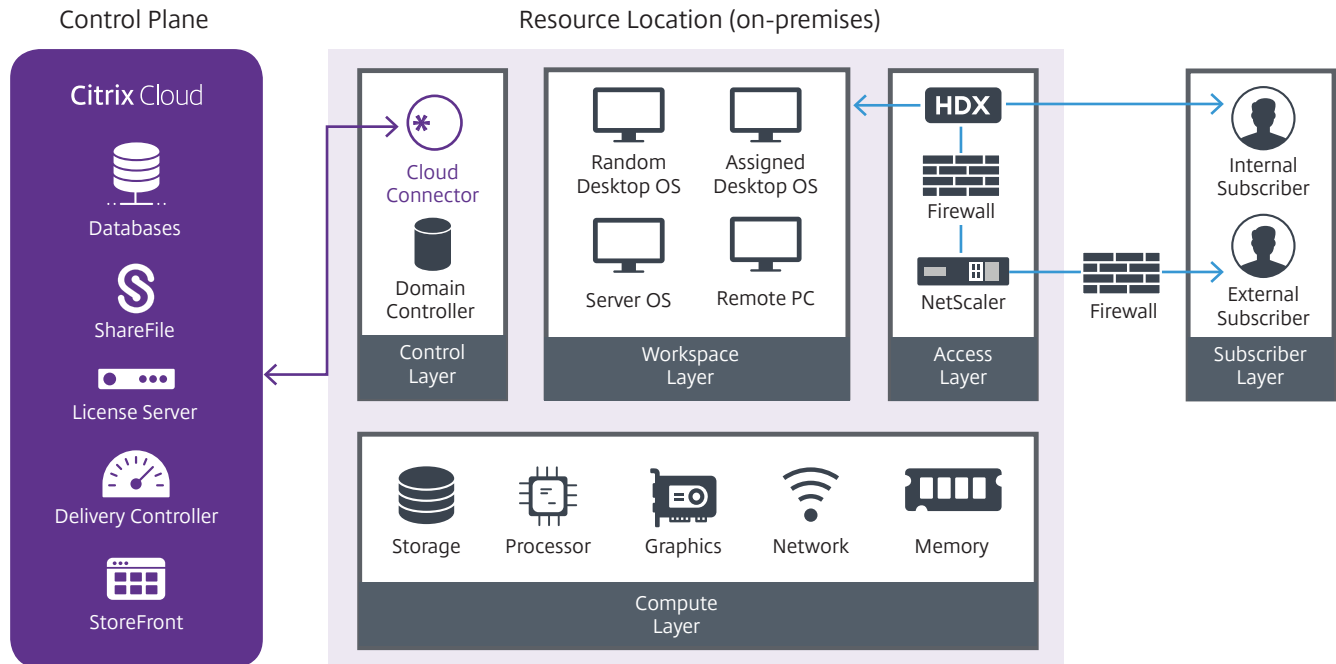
Control Plane

Citrix Cloud

Databases

ShareFile

License Server

Delivery Controller

StoreFront

Resource Location (on-premises)

Cloud Connector

Domain Controller

Control Layer

Random Desktop OS

Assigned Desktop OS

Server OS

Remote PC

Workspace Layer

HDX

Firewall

NetScaler

Access Layer

Firewall

Internal Subscriber

External Subscriber

Subscriber Layer

Storage

Processor

Graphics

Network

Memory

Compute Layer